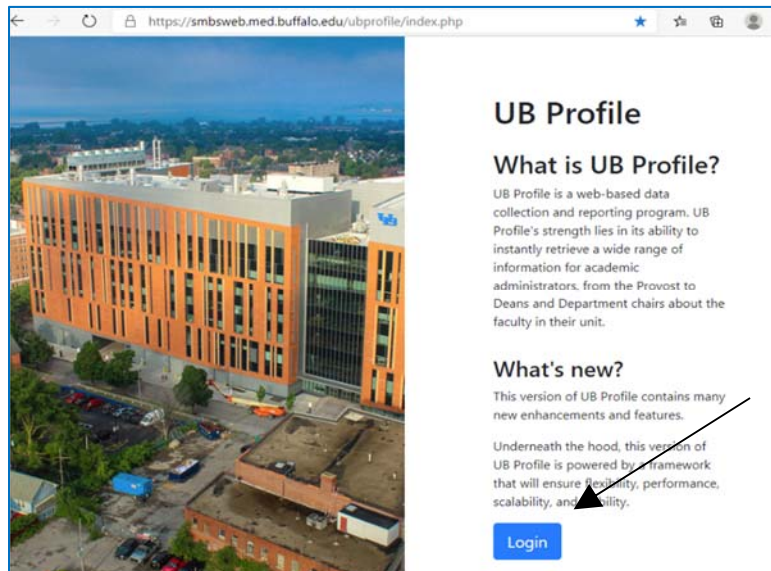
https://smbsweb.med.buffalo.edu/ubprofile/index.php

UB Profile

What is UB Profile?

UB Profile is a web-based data collection and reporting program. UB Profile's strength lies in its ability to instantly retrieve a wide range of information for academic administrators, from the Provost to Deans and Department chairs about the faculty in their unit.

What's new?

This version of UB Profile contains many new enhancements and features.

Underneath the hood, this version of UB Profile is powered by a framework that will ensure flexibility, performance, scalability, and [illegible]bility.

Login